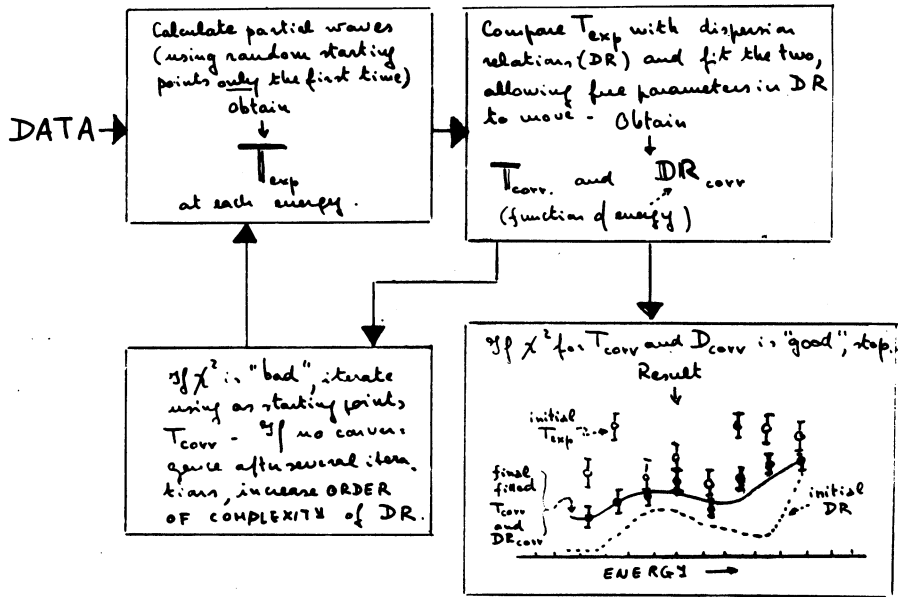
DATA

Calculate partial waves (using random starting points only the first time)
Obtain
$T_{exp}$
at each energy.

Compare $T_{exp}$ with dispersion relations (DR) and fit the two, allowing free parameters in DR to move - Obtain
$T_{corr.}$ and $DR_{corr}$
(function of energy)

If $\chi^2$ is "bad", iterate using as starting points $T_{corr}$ - If no convergence after several iterations, increase ORDER OF COMPLEXITY of DR.

If $\chi^2$ for $T_{corr}$ and $D_{corr}$ is "good", stop.
Result

initial $T_{exp}$

final fitted $T_{corr}$ and $DR_{corr}$

initial DR

ENERGY